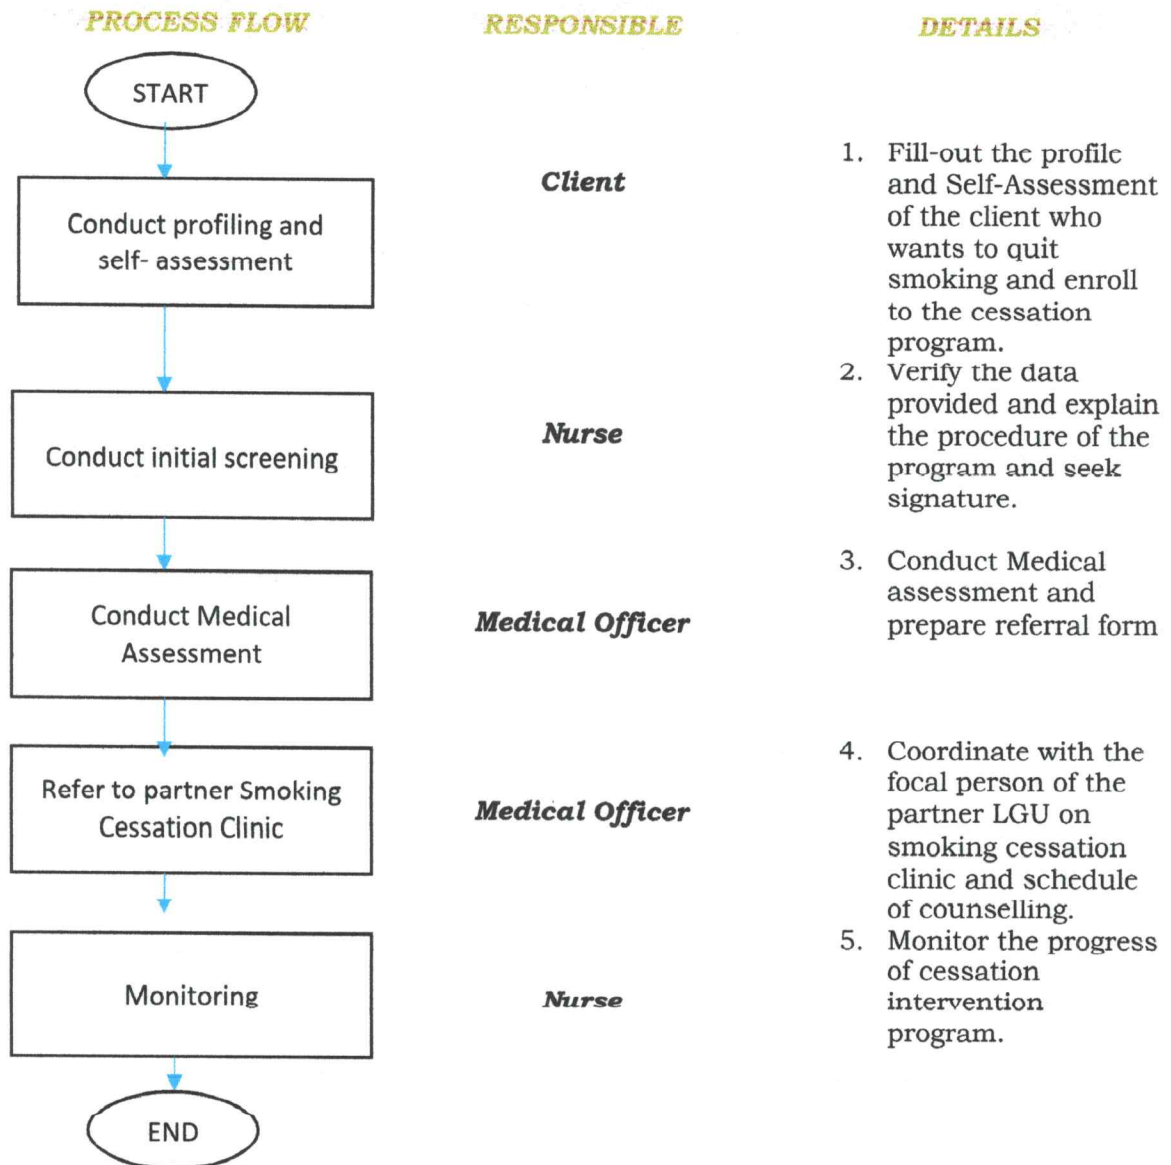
| PROCESS FLOW | RESPONSIBLE | DETAILS |
|---|---|---|
| START | | |
| Conduct profiling and self- assessment | Client | 1. Fill-out the profile and Self-Assessment of the client who wants to quit smoking and enroll to the cessation program. |
| Conduct initial screening | Nurse | 2. Verify the data provided and explain the procedure of the program and seek signature. |
| Conduct Medical Assessment | Medical Officer | 3. Conduct Medical assessment and prepare referral form |
| Refer to partner Smoking Cessation Clinic | Medical Officer | 4. Coordinate with the focal person of the partner LGU on smoking cessation clinic and schedule of counselling. |
| Monitoring | Nurse | 5. Monitor the progress of cessation intervention program. |
| END | | |